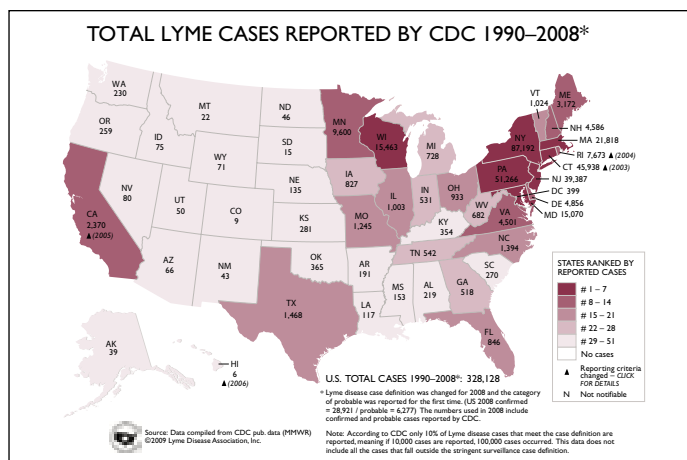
TOTAL LYME CASES REPORTED BY CDC 1990–2008*

WA
230

OR
259

ID
75

MT
22

WY
71

ND
46

SD
15

NE
135

NV
80

UT
50

CO
9

CA
2,370
▲(2005)

AZ
66

NM
43

KS
281

OK
365

TX
1,468

MN
9,600

IA
827

MO
1,245

AR
191

LA
117

WI
15,463

IL
1,003

MI
728

IN
531

OH
933

KY
354

TN 542

MS
153

AL
219

GA
518

FL
846

SC
270

NC
1,394

VA
4,501

WV
682

PA
51,266

NY
87,192

VT
1,024

ME
3,172

NH 4,586

MA 21,818

RI 7,673 ▲(2004)

CT 45,938 ▲(2003)

NJ 39,387

DC 399

DE 4,856

MD 15,070

AK
39

HI
6
▲(2006)

STATES RANKED BY REPORTED CASES

# 1 – 7
# 8 – 14
# 15 – 21
# 22 – 28
# 29 – 51
No cases
▲ Reporting criteria changed – CLICK FOR DETAILS
N Not notifiable

U.S. TOTAL CASES 1990–2008*: 328,128

* Lyme disease case definition was changed for 2008 and the category of probable was reported for the first time. (US 2008 confirmed = 28,921 / probable = 6,277) The numbers used in 2008 include confirmed and probable cases reported by CDC.

Note: According to CDC only 10% of Lyme disease cases that meet the case definition are reported, meaning if 10,000 cases are reported, 100,000 cases occurred. This data does not include all the cases that fall outside the stringent surveillance case definition.

Source: Data compiled from CDC pub. data (MMWR)
©2009 Lyme Disease Association, Inc.